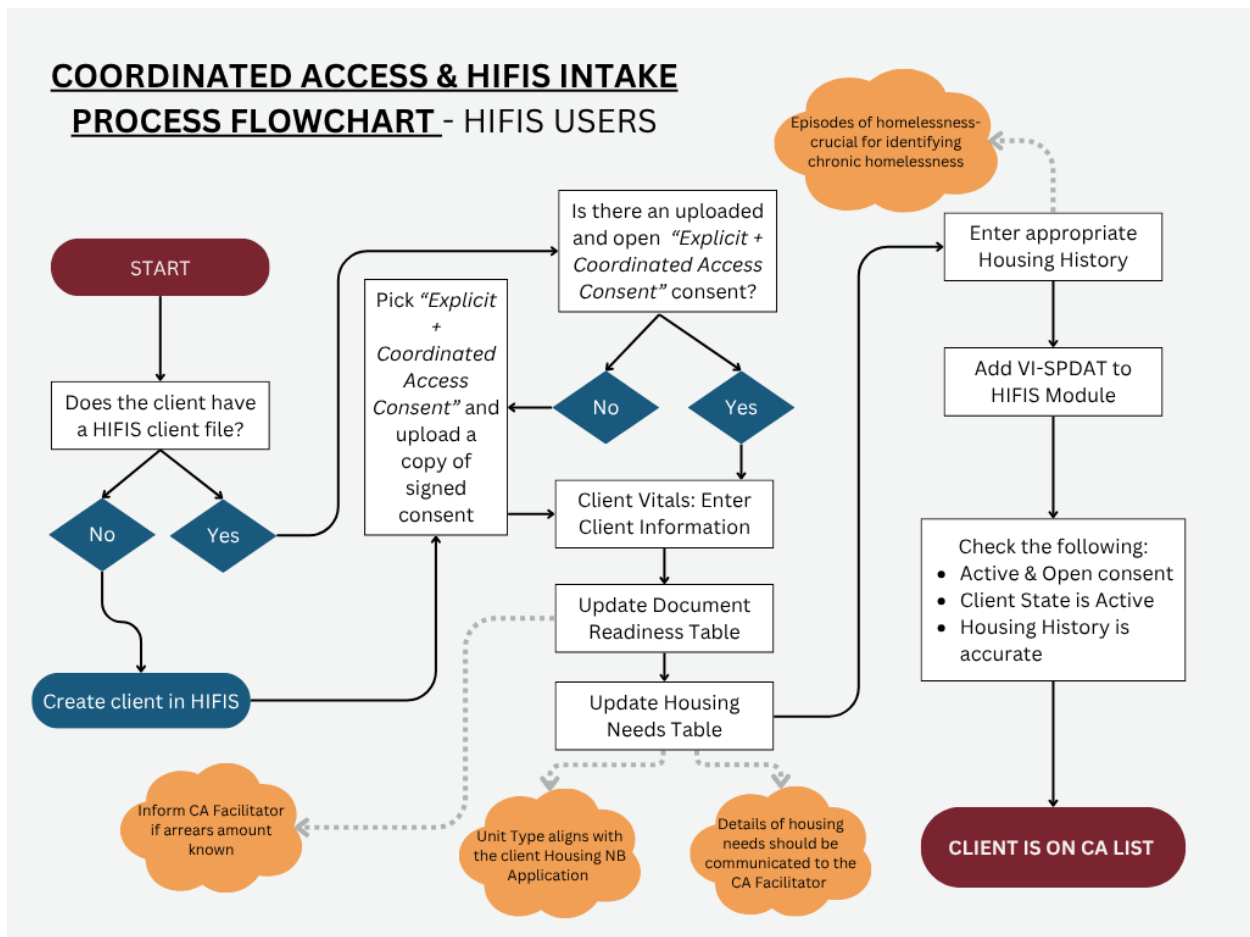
COORDINATED ACCESS & HIFIS INTAKE PROCESS FLOWCHART - HIFIS USERS

START

Does the client have a HIFIS client file?

No

Yes

Create client in HIFIS

Is there an uploaded and open *"Explicit + Coordinated Access Consent"* consent?

Pick *"Explicit + Coordinated Access Consent"* and upload a copy of signed consent

No

Yes

Client Vitals: Enter Client Information

Update Document Readiness Table

Update Housing Needs Table

Inform CA Facilitator if arrears amount known

Unit Type aligns with the client Housing NB Application

Details of housing needs should be communicated to the CA Facilitator

Episodes of homelessness- crucial for identifying chronic homelessness

Enter appropriate Housing History

Add VI-SPDAT to HIFIS Module

Check the following:
- Active & Open consent
- Client State is Active
- Housing History is accurate

CLIENT IS ON CA LIST